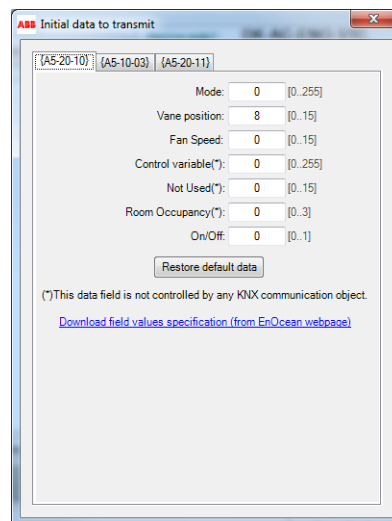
ABB Initial data to transmit

{A5-20-10} {A5-10-03} {A5-20-11}

Mode: 0 [0..255]
Vane position: 8 [0..15]
Fan Speed: 0 [0..15]
Control variable(*): 0 [0..255]
Not Used(*): 0 [0..15]
Room Occupancy(*): 0 [0..3]
On/Off: 0 [0..1]

Restore default data

(*)This data field is not controlled by any KNX communication object.

Download field values specification (from EnOcean webpage)